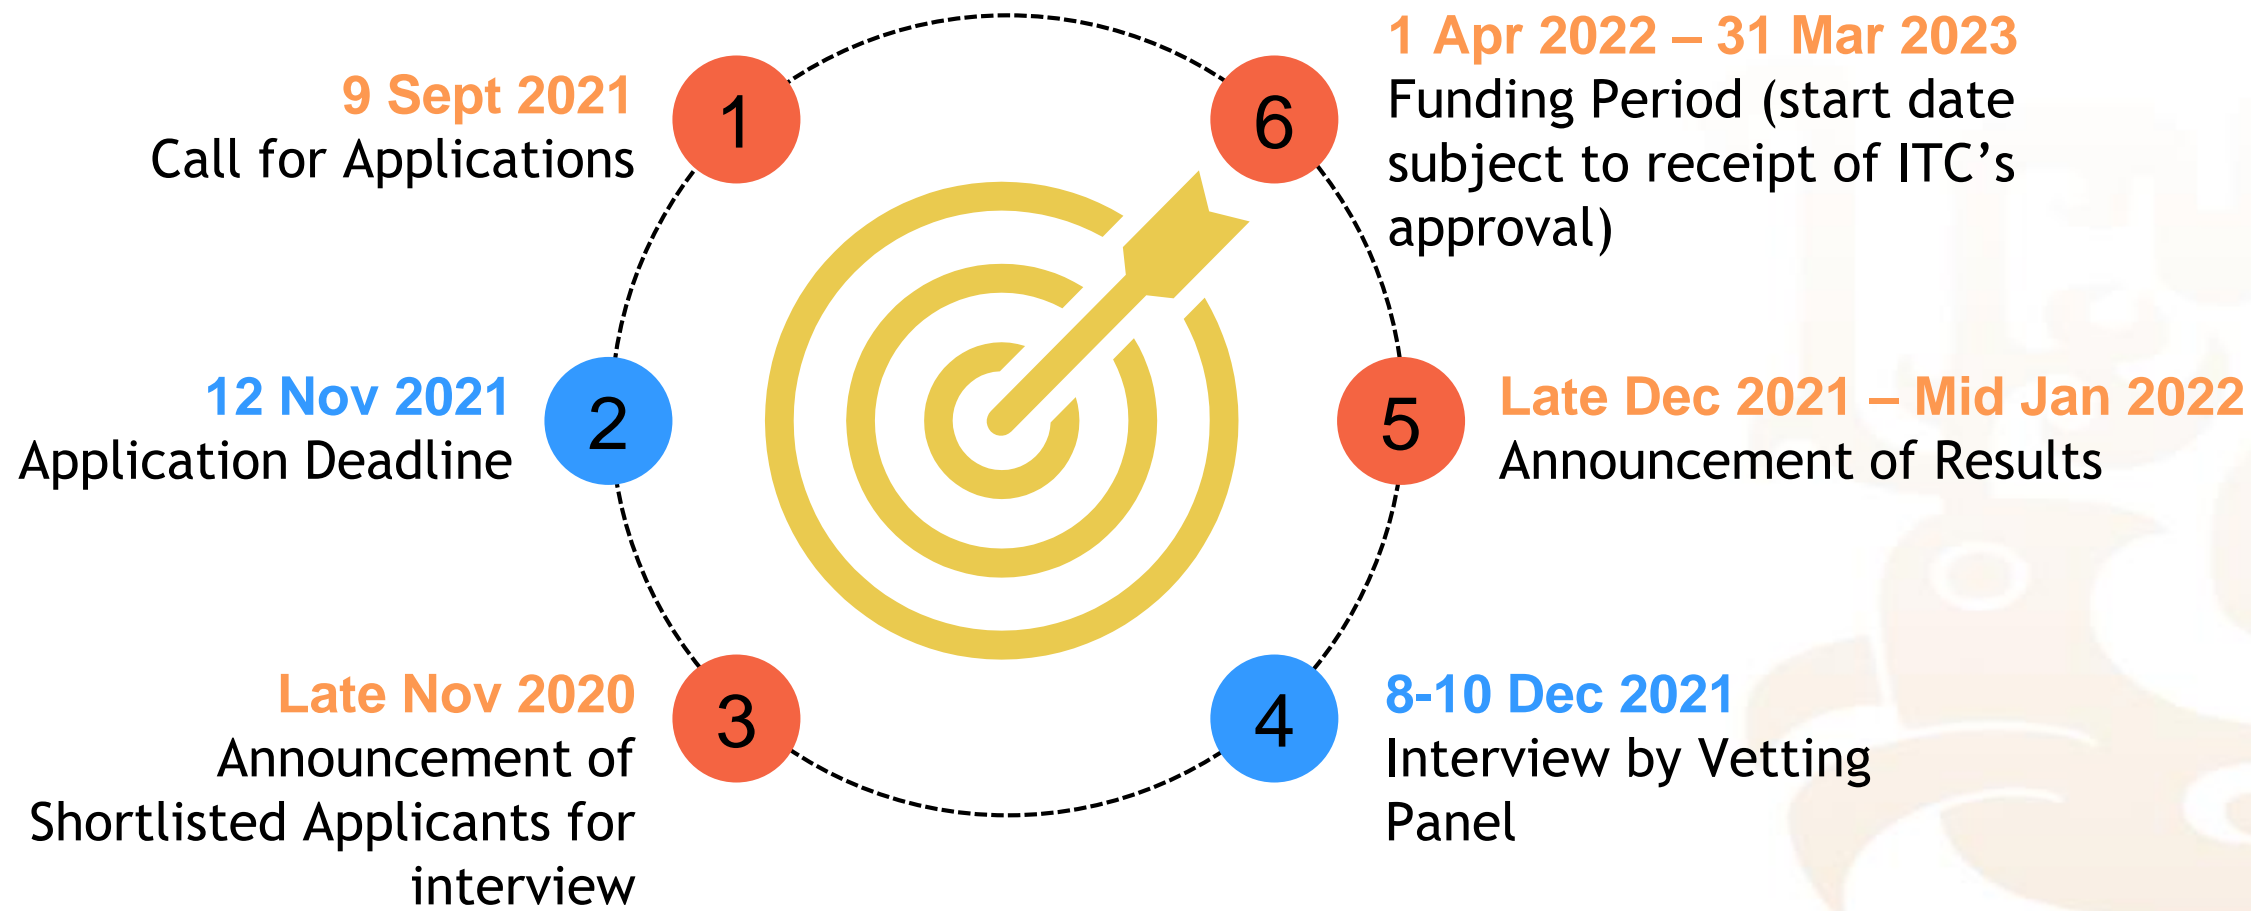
1
9 Sept 2021
Call for Applications

2
12 Nov 2021
Application Deadline

3
Late Nov 2020
Announcement of Shortlisted Applicants for interview

4
8-10 Dec 2021
Interview by Vetting Panel

5
Late Dec 2021 – Mid Jan 2022
Announcement of Results

6
1 Apr 2022 – 31 Mar 2023
Funding Period (start date subject to receipt of ITC's approval)